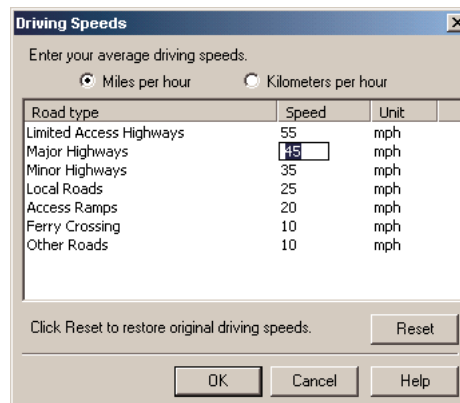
Driving Speeds

Enter your average driving speeds.

Miles per hour Kilometers per hour

| Road type | Speed | Unit |
|---|---|---|
| Limited Access Highways | 55 | mph |
| Major Highways | 45 | mph |
| Minor Highways | 35 | mph |
| Local Roads | 25 | mph |
| Access Ramps | 20 | mph |
| Ferry Crossing | 10 | mph |
| Other Roads | 10 | mph |

Click Reset to restore original driving speeds.

Reset

OK Cancel Help